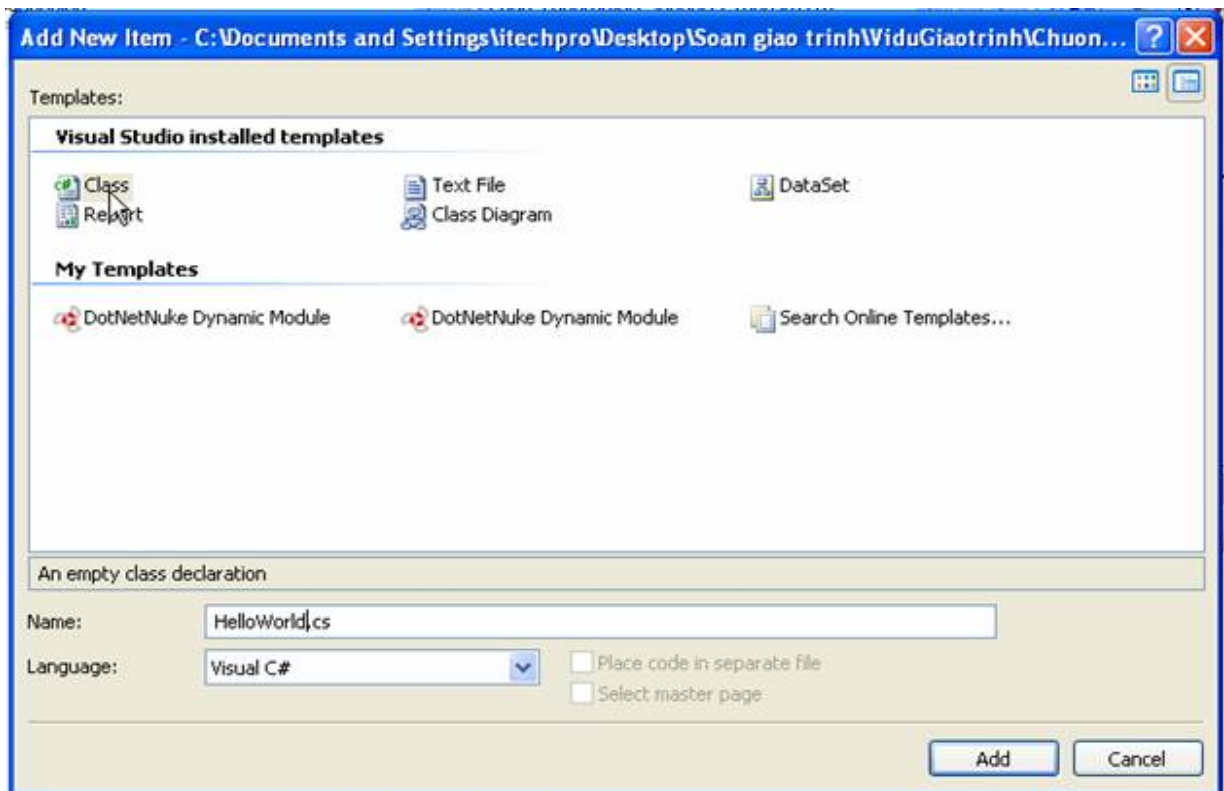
Add New Item - C:\Documents and Settings\itechpro\Desktop\Soan giao trinh\ViduGiaotrinh\Chuon...

Templates:

Visual Studio installed templates

Class
Report
Text File
Class Diagram
DataSet

My Templates

DotNetNuke Dynamic Module
DotNetNuke Dynamic Module
Search Online Templates...

An empty class declaration

Name: HelloWorld.cs

Language: Visual C#

Place code in separate file

Select master page

Add

Cancel